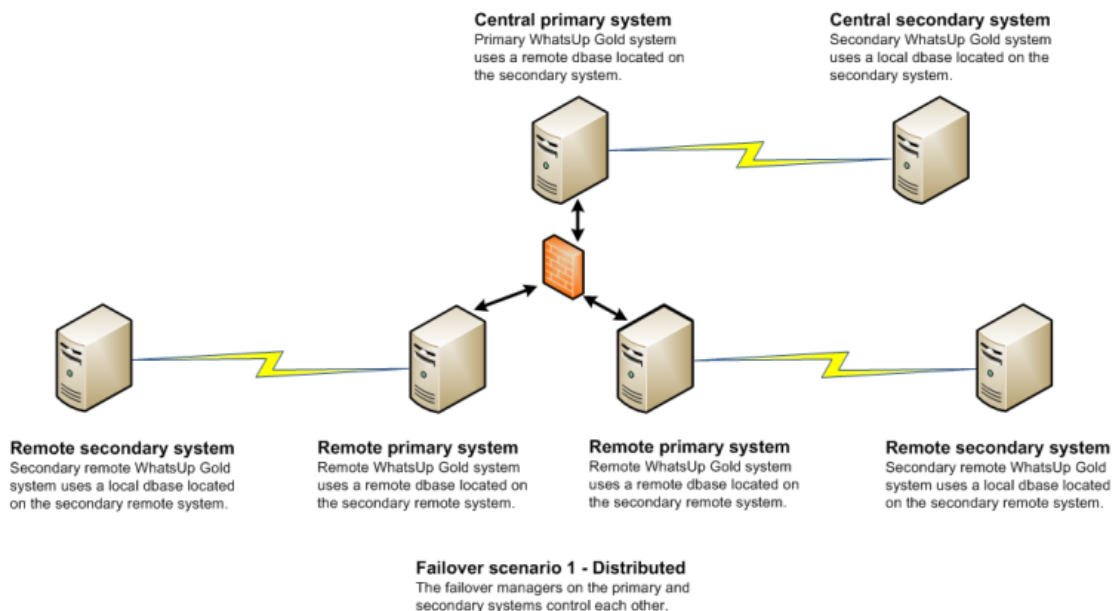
**Central primary system**
Primary WhatsUp Gold system uses a remote dbase located on the secondary system.

**Central secondary system**
Secondary WhatsUp Gold system uses a local dbase located on the secondary system.

**Remote secondary system**
Secondary remote WhatsUp Gold system uses a local dbase located on the secondary remote system.

**Remote primary system**
Remote WhatsUp Gold system uses a remote dbase located on the secondary remote system.

**Remote primary system**
Remote WhatsUp Gold system uses a remote dbase located on the secondary remote system.

**Remote secondary system**
Secondary remote WhatsUp Gold system uses a local dbase located on the secondary remote system.

**Failover scenario 1 - Distributed**
The failover managers on the primary and secondary systems control each other.